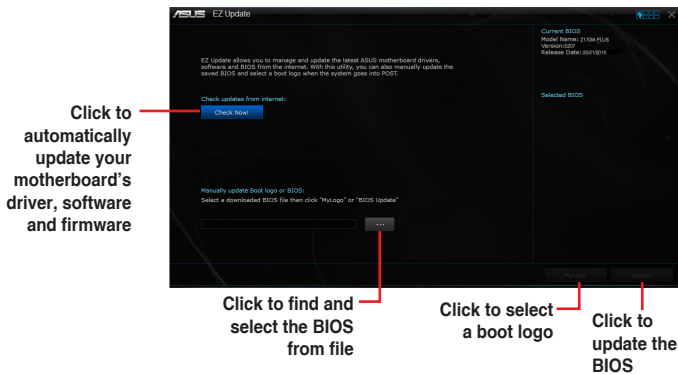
/SUS EZ Update

EZ Update allows you to manage and update the latest ASUS motherboard drivers, software and BIOS from the internet. With this utility, you can also manually update the saved BIOS and select a boot logo when the system goes into POST.

Check updates from internet:

Check Now!

Manually update Boot logo or BIOS:

Select a downloaded BIOS file then click "MyLogo" or "BIOS Update"

...

Current BIOS
Model Name: Z170M-PLUS
Version:0207
Release Date: 05/21/2015

Selected BIOS

MyLogo

Update

Click to automatically update your motherboard's driver, software and firmware

Click to find and select the BIOS from file

Click to select a boot logo

Click to update the BIOS